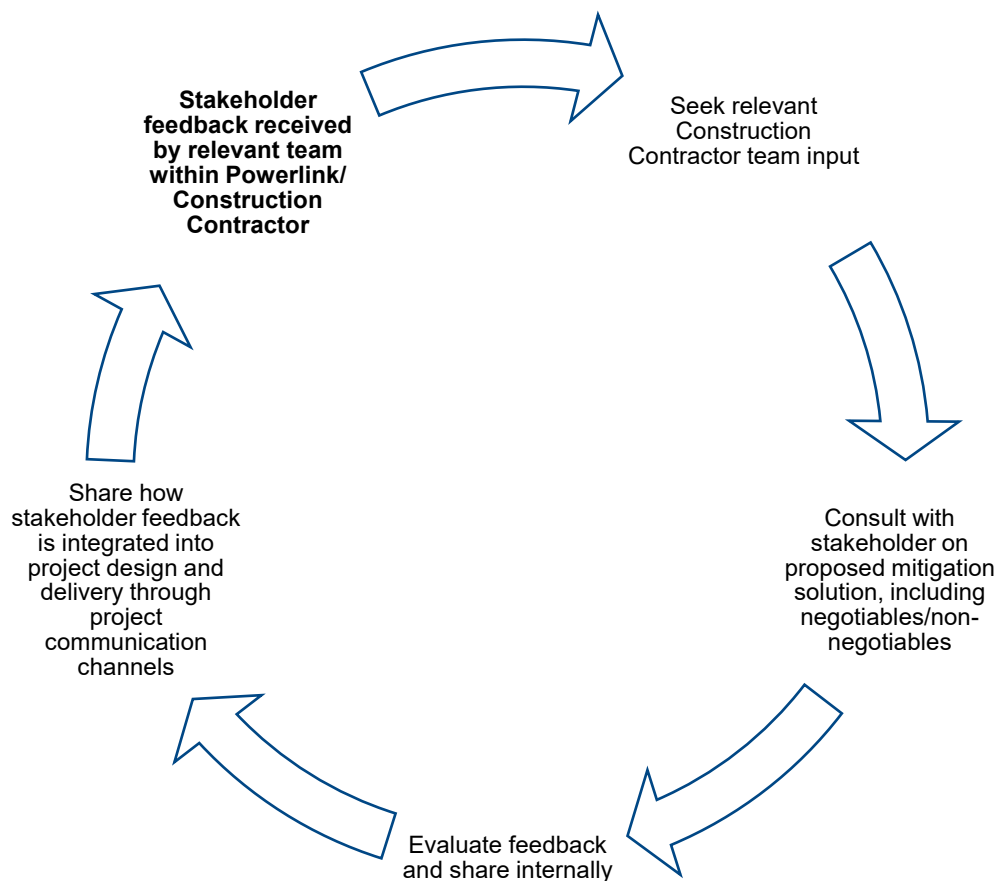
**Stakeholder feedback received by relevant team within Powerlink/ Construction Contractor**

Seek relevant Construction Contractor team input

Consult with stakeholder on proposed mitigation solution, including negotiables/non-negotiables

Evaluate feedback and share internally

Share how stakeholder feedback is integrated into project design and delivery through project communication channels